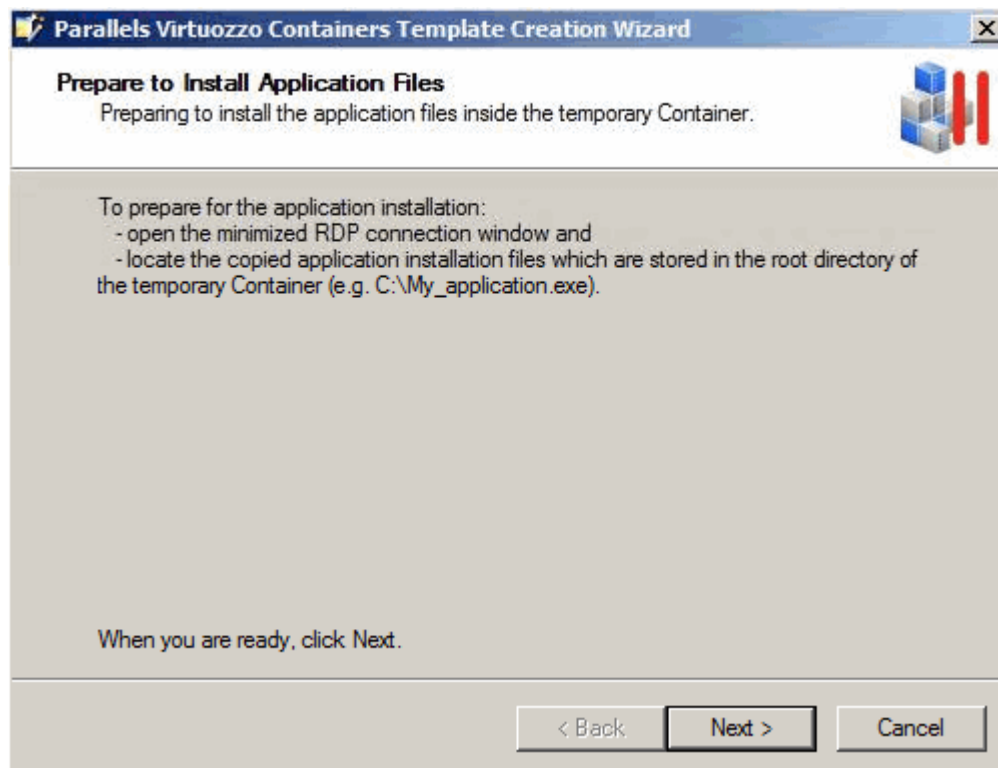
Parallels Virtuozzo Containers Template Creation Wizard

Prepare to Install Application Files
Preparing to install the application files inside the temporary Container.

To prepare for the application installation:
- open the minimized RDP connection window and
- locate the copied application installation files which are stored in the root directory of the temporary Container (e.g. C:\My_application.exe).

When you are ready, click Next.

< Back
Next >
Cancel